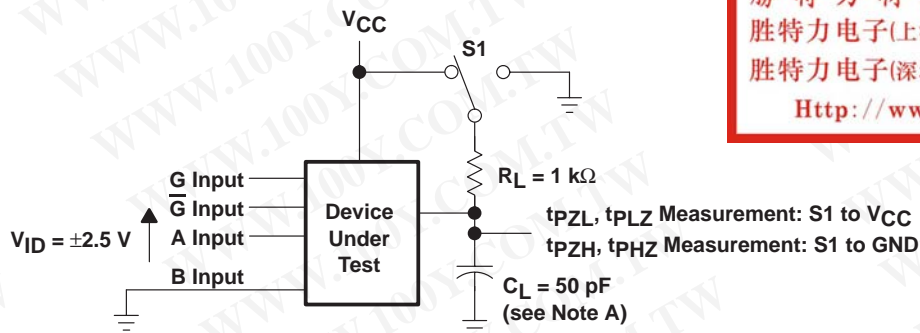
WWW.100Y.COM.TW

勝 特 力 利
胜特力电子(上
胜特力电子(深
Http://www

$V_{CC}$

S1

$R_L = 1\ k\Omega$

G Input
$\overline{G}$ Input
A Input
B Input

Device Under Test

$V_{ID} = \pm 2.5\ V$

$t_{PZL}$, $t_{PLZ}$ Measurement: S1 to $V_{CC}$
$t_{PZH}$, $t_{PHZ}$ Measurement: S1 to GND

$C_L = 50\ pF$
(see Note A)